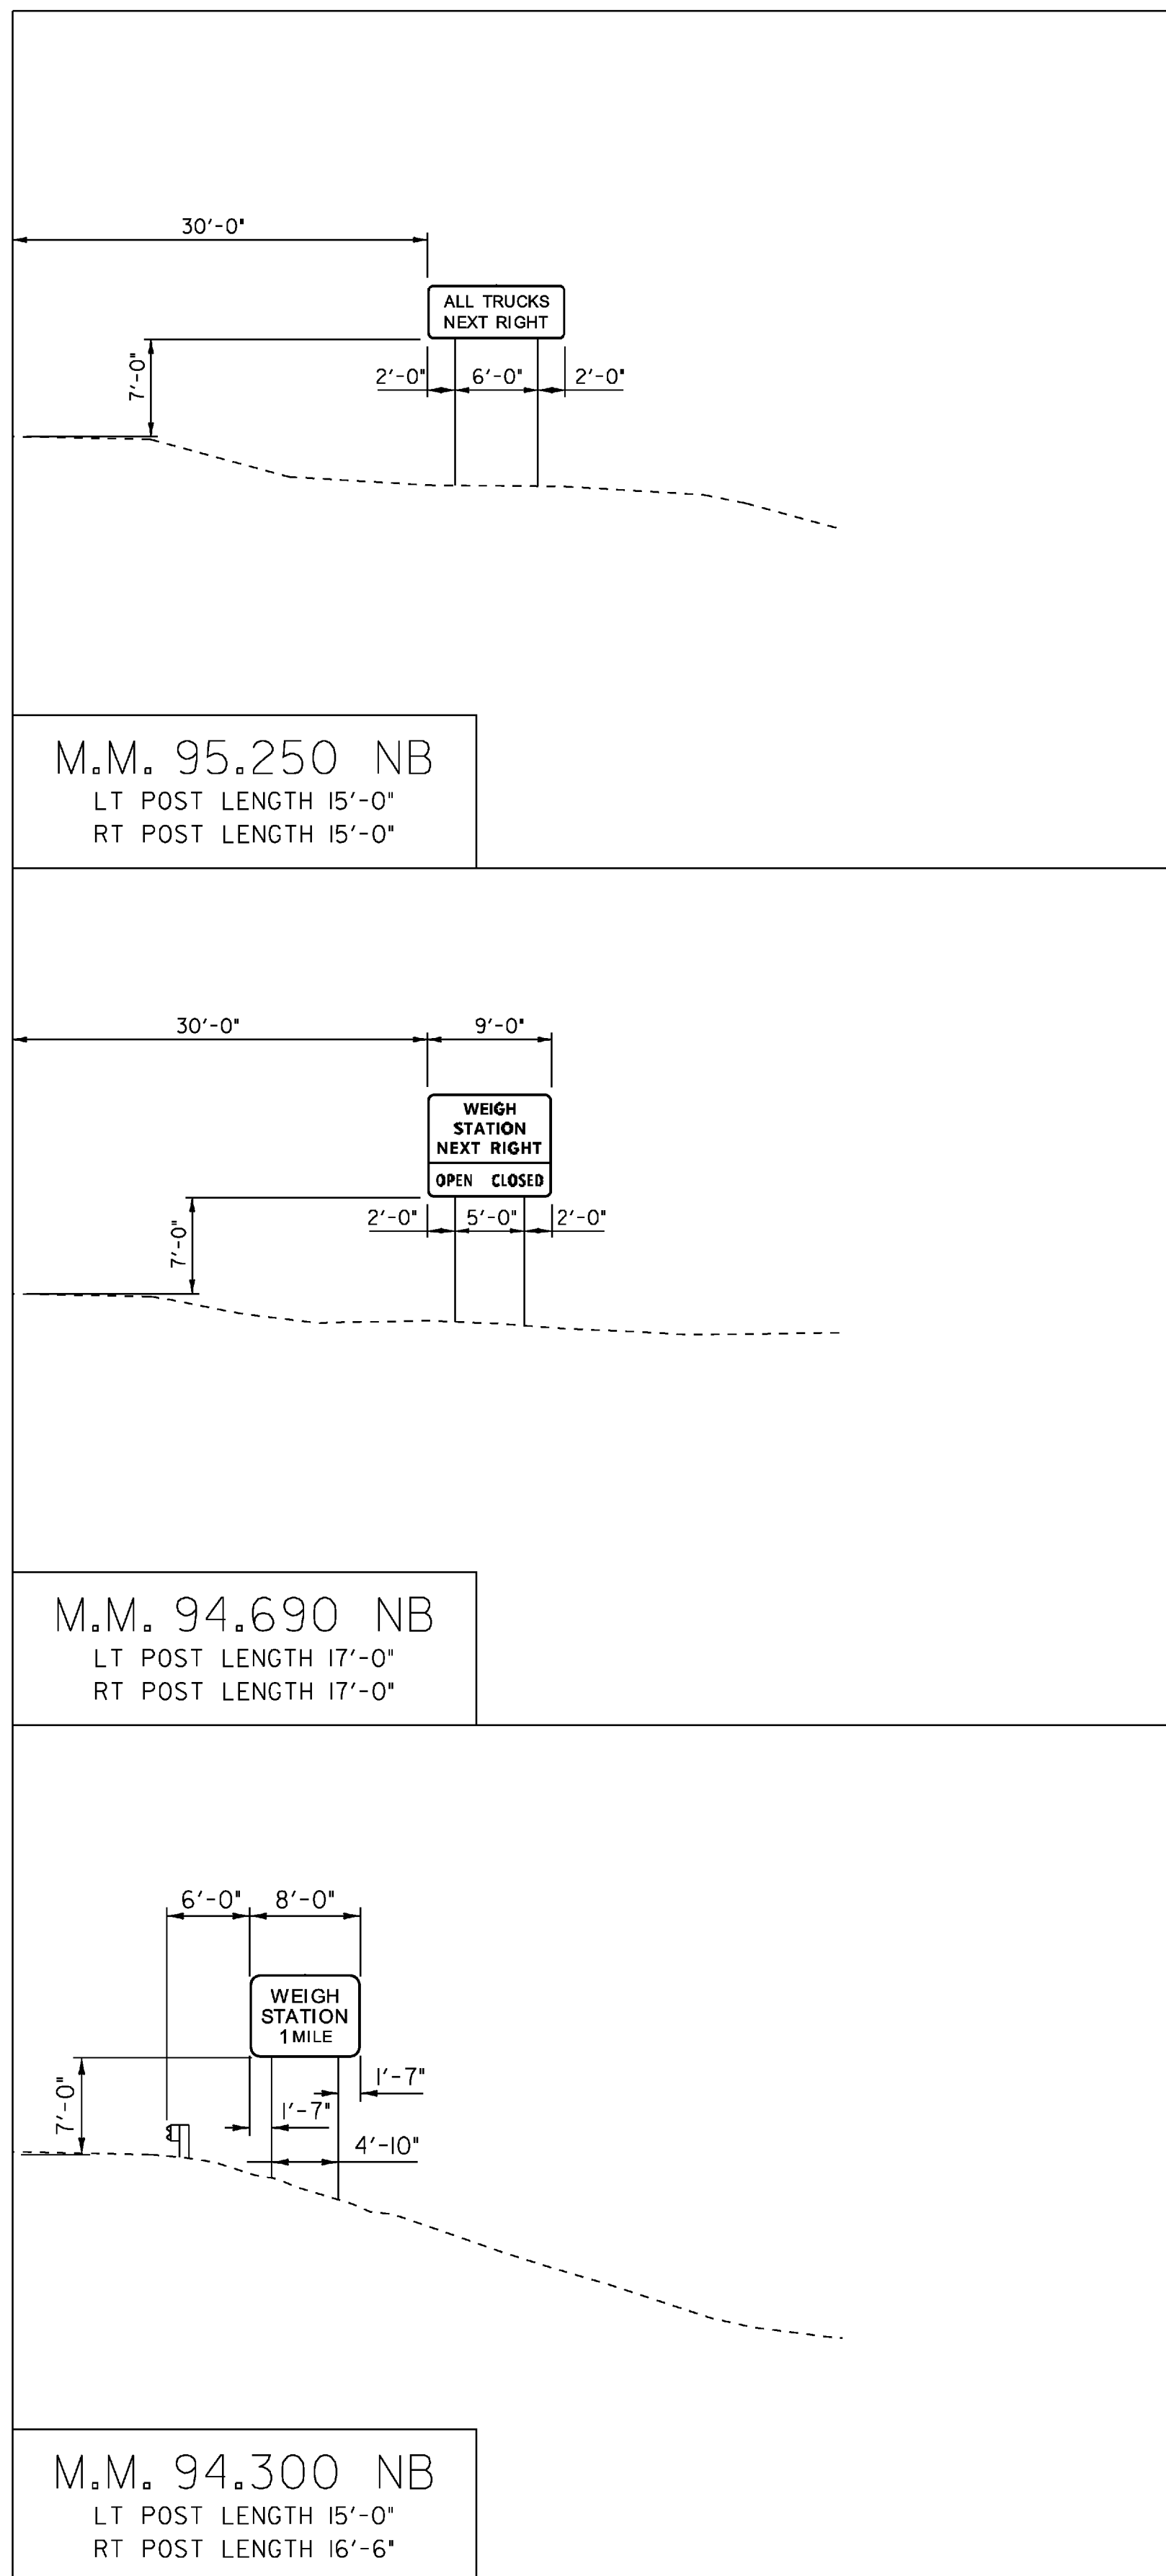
30′-0"

ALL TRUCKS
NEXT RIGHT

7′-0"

2′-0" 6′-0" 2′-0"

M.M. 95.250 NB
LT POST LENGTH 15′-0"
RT POST LENGTH 15′-0"

30′-0" 9′-0"

WEIGH
STATION
NEXT RIGHT
OPEN CLOSED

7′-0"

2′-0" 5′-0" 2′-0"

M.M. 94.690 NB
LT POST LENGTH 17′-0"
RT POST LENGTH 17′-0"

6′-0" 8′-0"

WEIGH
STATION
1 MILE

7′-0"

1′-7"

1′-7"

4′-10"

M.M. 94.300 NB
LT POST LENGTH 15′-0"
RT POST LENGTH 16′-6"